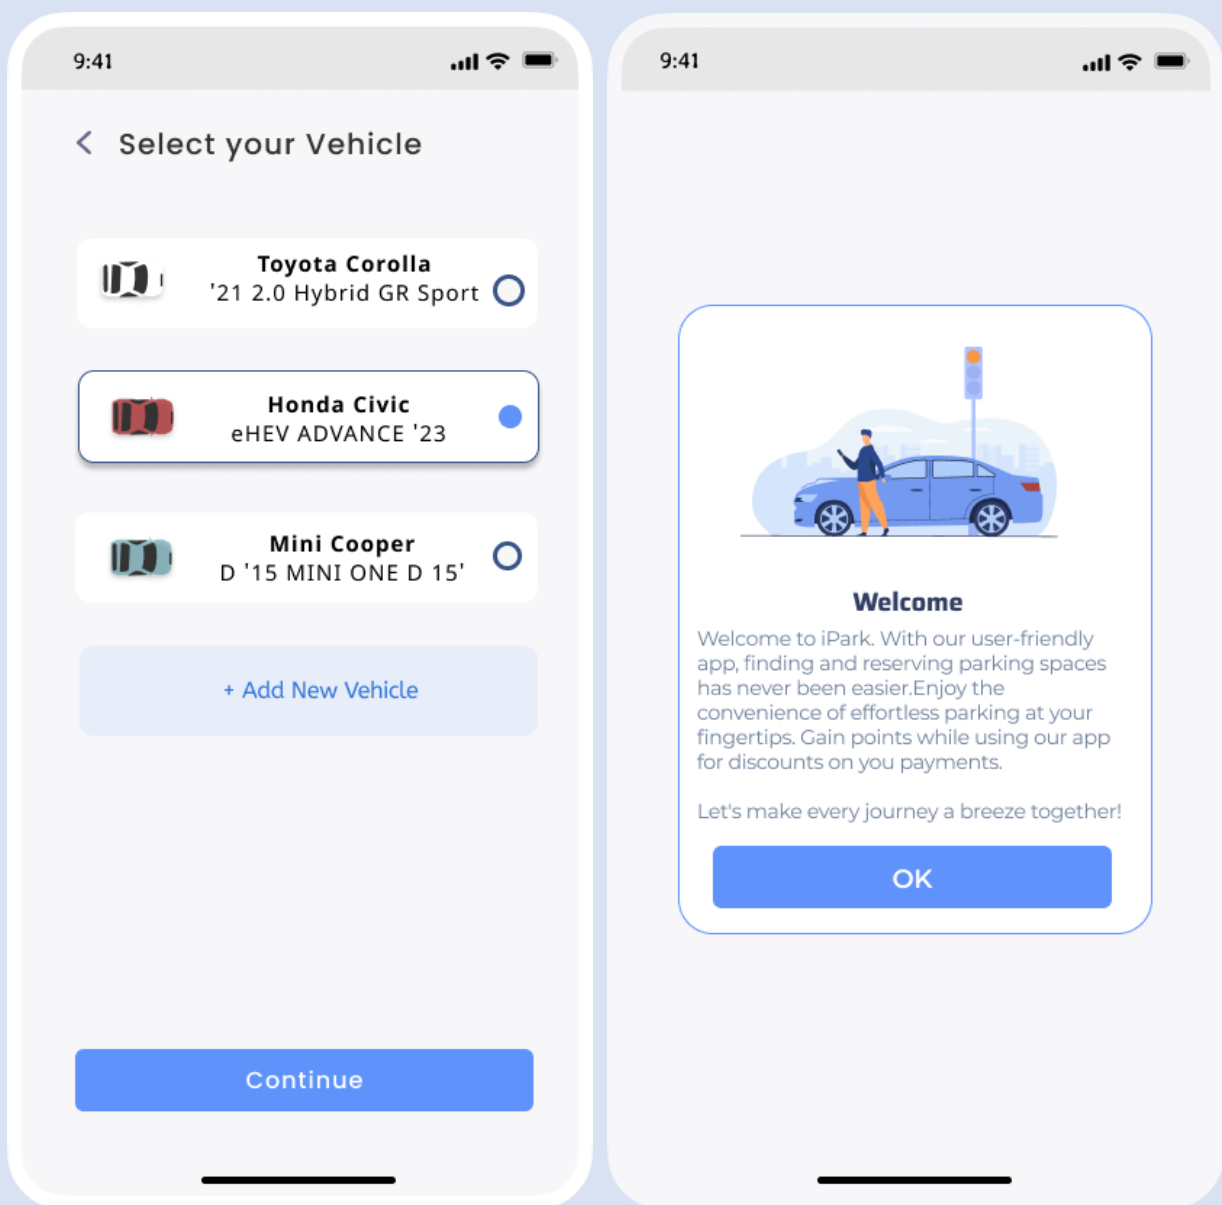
9:41

< Select your Vehicle

Toyota Corolla
'21 2.0 Hybrid GR Sport

Honda Civic
eHEV ADVANCE '23

Mini Cooper
D '15 MINI ONE D 15'

+ Add New Vehicle

Continue

9:41

Welcome

Welcome to iPark. With our user-friendly app, finding and reserving parking spaces has never been easier.Enjoy the convenience of effortless parking at your fingertips. Gain points while using our app for discounts on you payments.

Let's make every journey a breeze together!

OK